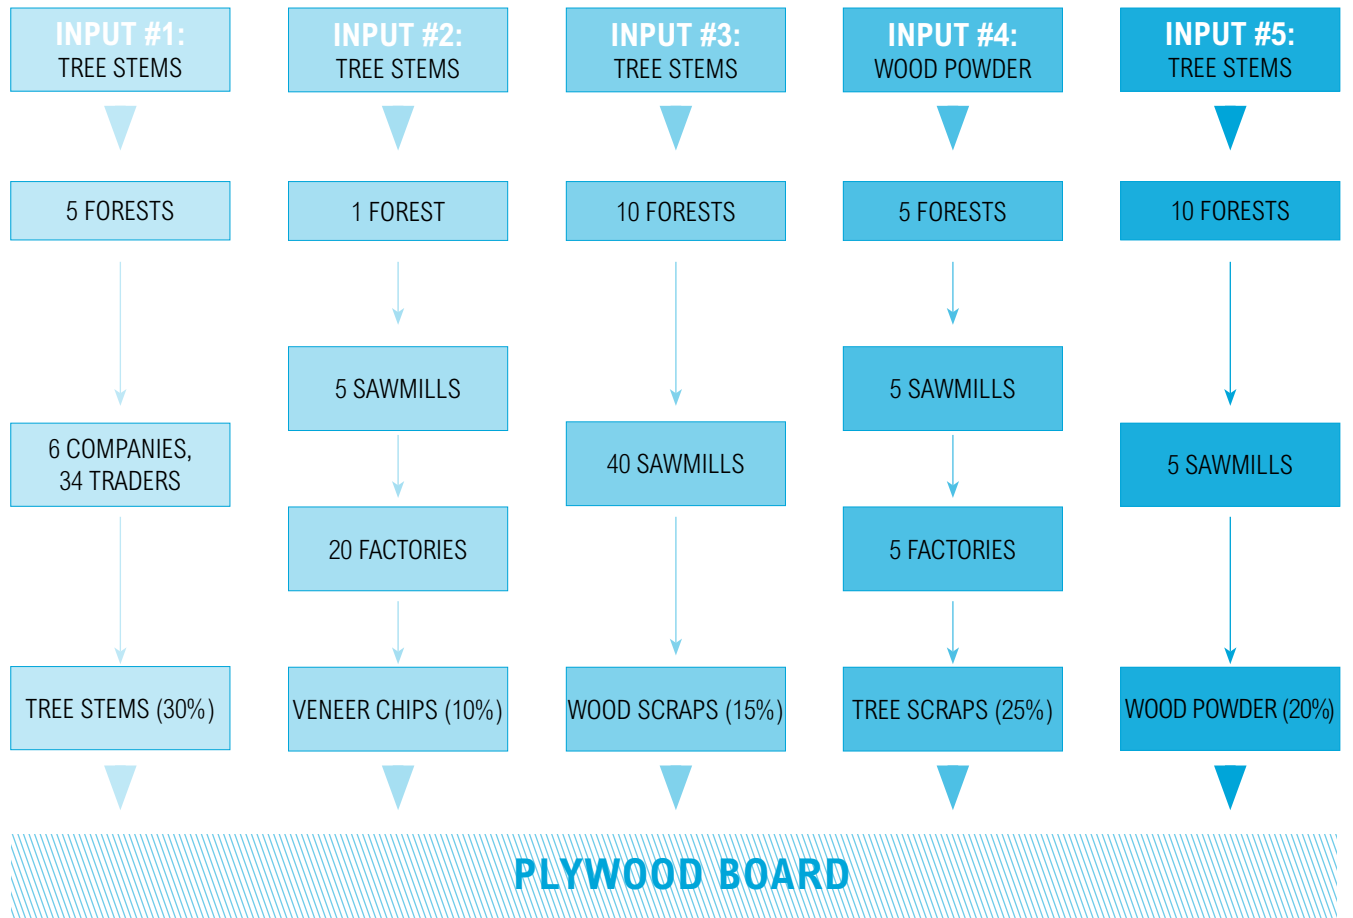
INPUT #1:
TREE STEMS

5 FORESTS

6 COMPANIES,
34 TRADERS

TREE STEMS (30%)

INPUT #2:
TREE STEMS

1 FOREST

5 SAWMILLS

20 FACTORIES

VENEER CHIPS (10%)

INPUT #3:
TREE STEMS

10 FORESTS

40 SAWMILLS

WOOD SCRAPS (15%)

INPUT #4:
WOOD POWDER

5 FORESTS

5 SAWMILLS

5 FACTORIES

TREE SCRAPS (25%)

INPUT #5:
TREE STEMS

10 FORESTS

5 SAWMILLS

WOOD POWDER (20%)

PLYWOOD BOARD